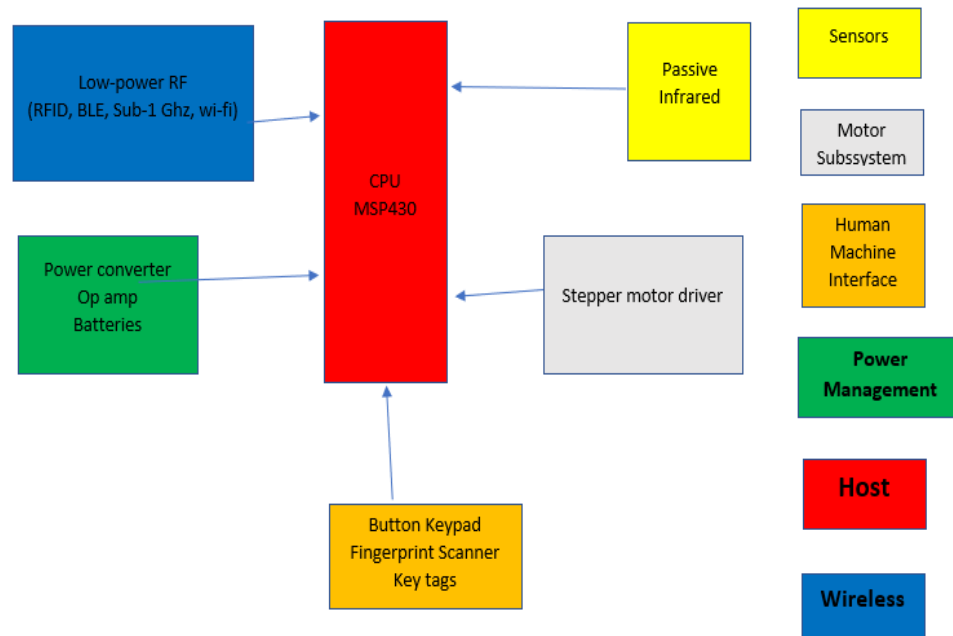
Low-power RF
(RFID, BLE, Sub-1 Ghz, wi-fi)

CPU
MSP430

Passive
Infrared

Sensors

Motor
Subssystem

Human
Machine
Interface

Power converter
Op amp
Batteries

Stepper motor driver

Power
Management

Host

Button Keypad
Fingerprint Scanner
Key tags

Wireless